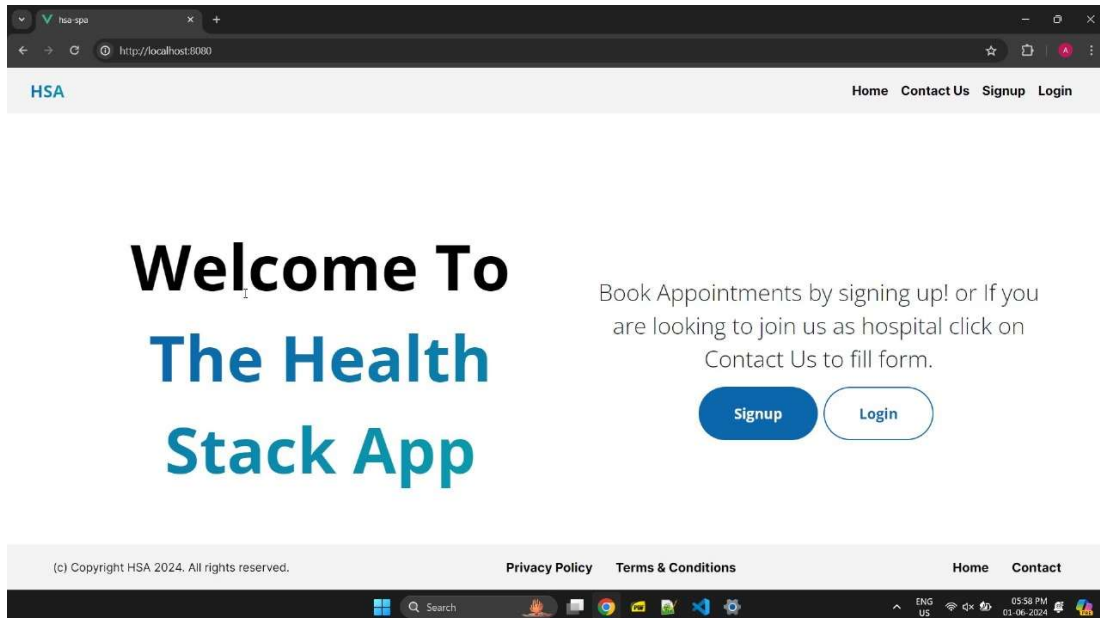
hsa-spa

http://localhost:8080

HSA

Home Contact Us Signup Login

Welcome To
The Health
Stack App

Book Appointments by signing up! or If you are looking to join us as hospital click on Contact Us to fill form.

Signup Login

(c) Copyright HSA 2024. All rights reserved.

Privacy Policy Terms & Conditions

Home Contact

Search

ENG US

05:58 PM 01-06-2024